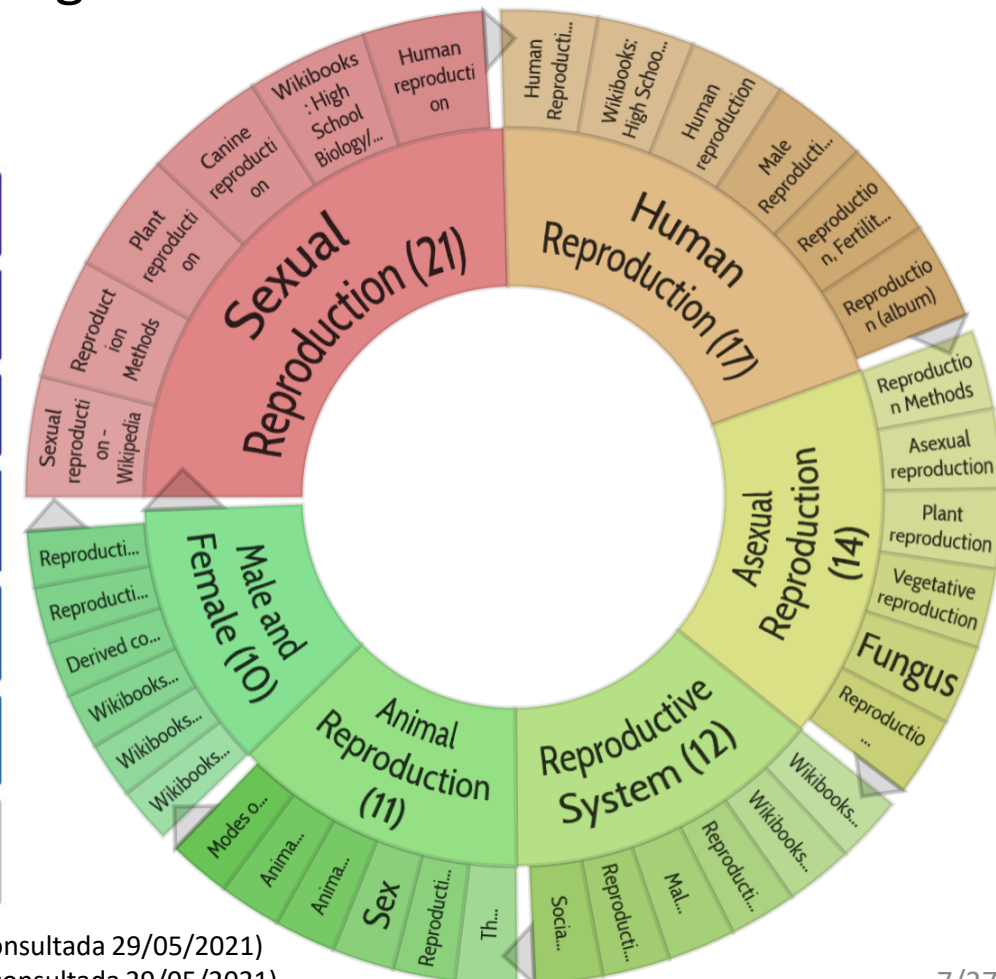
Sexual Reproduction (21)

Sexual reproducti on - Wikipedia

Reproduct ion Methods

Plant reproducti on

Canine reproducti on

Wikibooks : High School Biology/...

Human reproducti on

Human Reproduction (17)

Human Reproducti...

Wikibooks: High Schoo...

Human reproduction

Male Reproducti...

Reproductio n, Fertilit...

Reproductio n (album)

Asexual Reproduction (14)

Reproductio n Methods

Asexual reproduction

Plant reproduction

Vegetative reproduction

Fungus

Reproductio ...

Reproductive System (12)

Wikibooks...

Wikibooks...

Reproducti...

Mal...

Reproducti...

Socia...

Animal Reproduction (11)

Th...

Reproducti...

Sex

Anima...

Anima...

Modes o...

Male and Female (10)

Reproducti...

Reproducti...

Derived co...

Wikibooks...

Wikibooks...

Wikibooks...

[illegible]onsultada 29/05/2021)

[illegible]onsultada 29/05/2021)

7/27